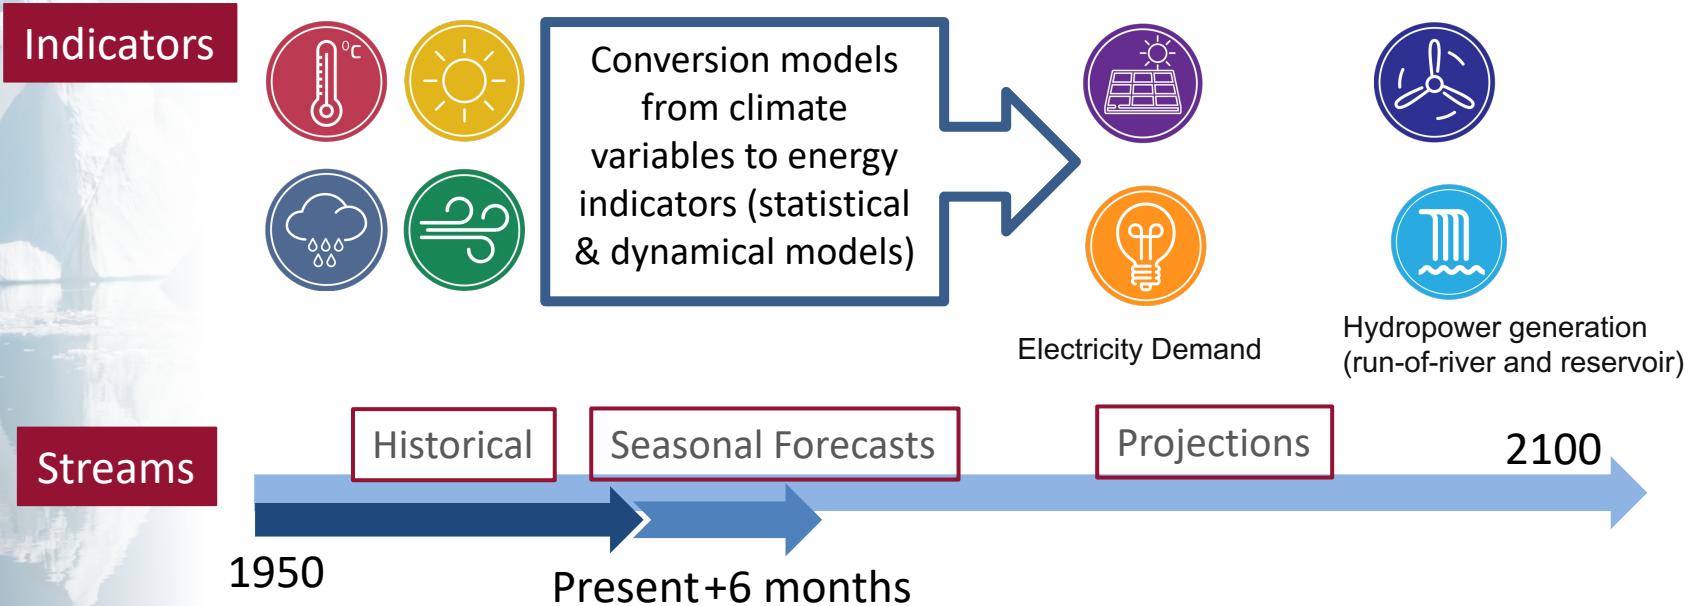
Indicators

°C

Conversion models from climate variables to energy indicators (statistical & dynamical models)

Electricity Demand

Hydropower generation (run-of-river and reservoir)

Streams

Historical

Seasonal Forecasts

Projections

2100

1950

Present+6 months